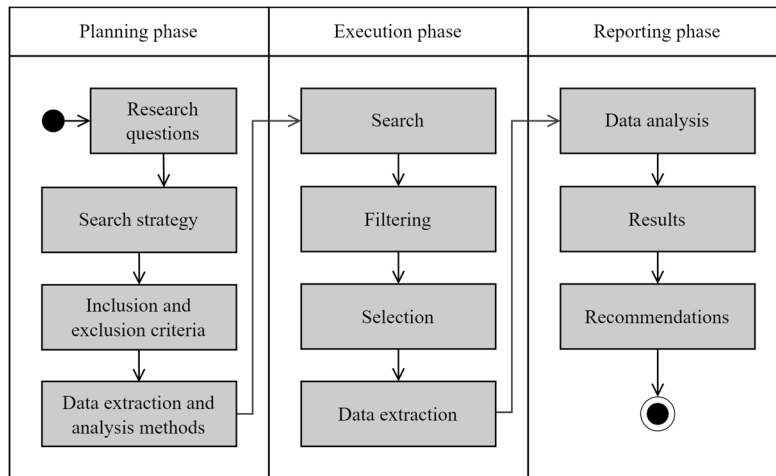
Planning phase

Research questions

Search strategy

Inclusion and exclusion criteria

Data extraction and analysis methods

Execution phase

Search

Filtering

Selection

Data extraction

Reporting phase

Data analysis

Results

Recommendations